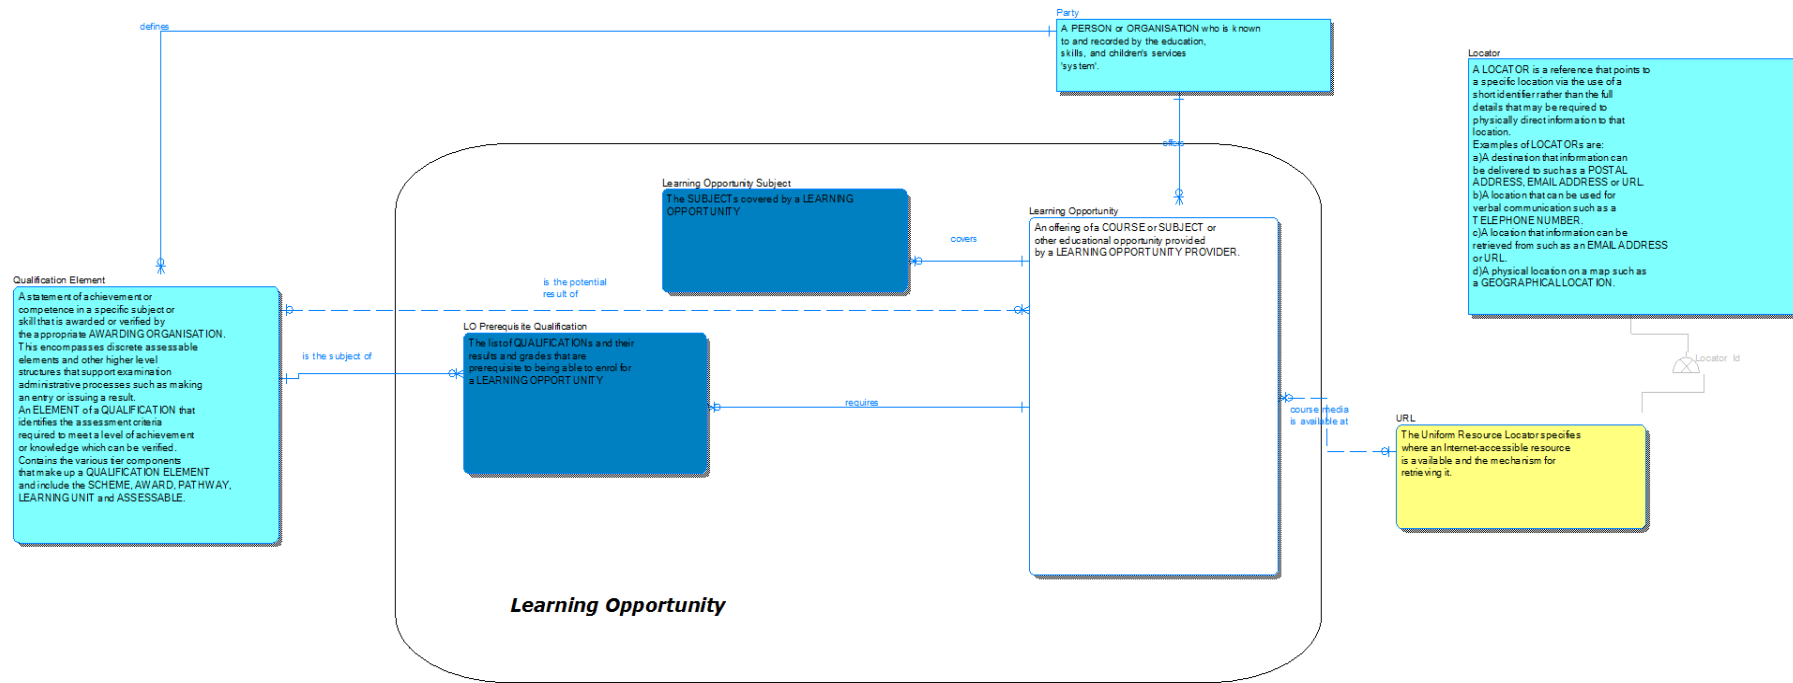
defines

Party
A PERSON or ORGANISATION who is known to and recorded by the education, skills, and children's services 'system'.

Locator
A LOCATOR is a reference that points to a specific location via the use of a short identifier rather than the full details that may be required to physically direct information to that location.
Examples of LOCATORs are:
a)A destination that information can be delivered to such as a POSTAL ADDRESS, EMAIL ADDRESS or URL.
b)A location that can be used for verbal communication such as a TELEPHONE NUMBER.
c)A location that information can be retrieved from such as an EMAIL ADDRESS or URL.
d)A physical location on a map such as a GEOGRAPHICAL LOCATION.

offers

Learning Opportunity Subject
The SUBJECTs covered by a LEARNING OPPORTUNITY

covers

Learning Opportunity
An offering of a COURSE or SUBJECT or other educational opportunity provided by a LEARNING OPPORTUNITY PROVIDER.

Qualification Element
A statement of achievement or competence in a specific subject or skill that is awarded or verified by the appropriate AWARDING ORGANISATION.
This encompasses discrete assessable elements and other higher level structures that support examination administrative processes such as making an entry or issuing a result.
An ELEMENT of a QUALIFICATION that identifies the assessment criteria required to meet a level of achievement or knowledge which can be verified.
Contains the various tier components that make up a QUALIFICATION ELEMENT and include the SCHEME, AWARD, PATHWAY, LEARNING UNIT and ASSESSABLE.

is the potential result of

LO Prerequisite Qualification
The list of QUALIFICATIONs and their results and grades that are prerequisite to being able to enrol for a LEARNING OPPORTUNITY

is the subject of

requires

Locator Id

course media is available at

URL
The Uniform Resource Locator specifies where an Internet-accessible resource is available and the mechanism for retrieving it.

Learning Opportunity